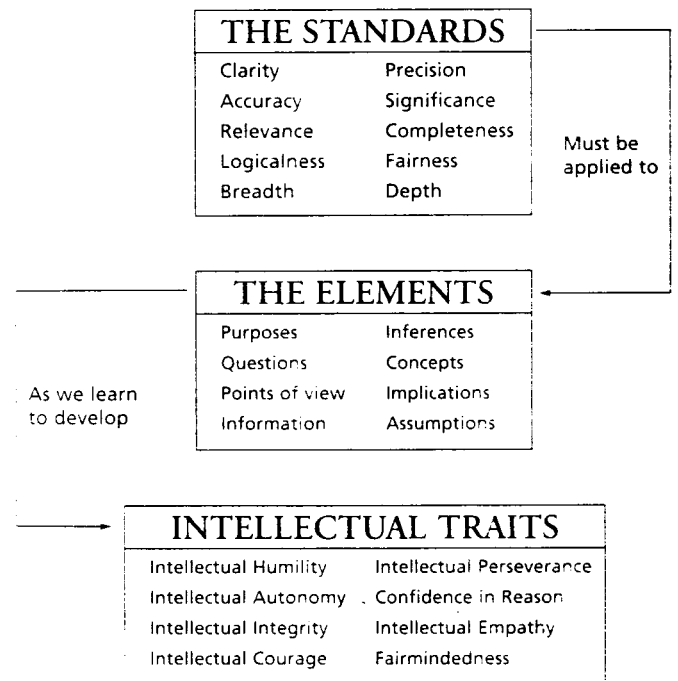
THE STANDARDS

Clarity
Accuracy
Relevance
Logicalness
Breadth

Precision
Significance
Completeness
Fairness
Depth

Must be applied to

THE ELEMENTS

Purposes
Questions
Points of view
Information

Inferences
Concepts
Implications
Assumptions

As we learn to develop

INTELLECTUAL TRAITS

Intellectual Humility
Intellectual Autonomy
Intellectual Integrity
Intellectual Courage

Intellectual Perseverance
Confidence in Reason
Intellectual Empathy
Fairmindedness